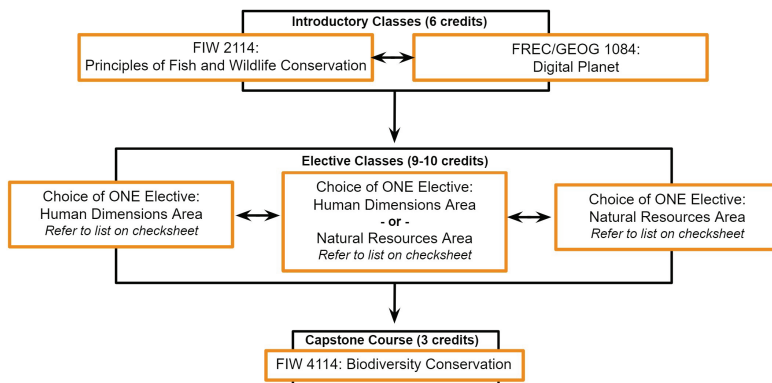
Introductory Classes (6 credits)

FIW 2114:
Principles of Fish and Wildlife Conservation

FREC/GEOG 1084:
Digital Planet

Elective Classes (9-10 credits)

Choice of ONE Elective:
Human Dimensions Area
Refer to list on checksheet

Choice of ONE Elective:
Human Dimensions Area
- or -
Natural Resources Area
Refer to list on checksheet

Choice of ONE Elective:
Natural Resources Area
Refer to list on checksheet

Capstone Course (3 credits)

FIW 4114: Biodiversity Conservation